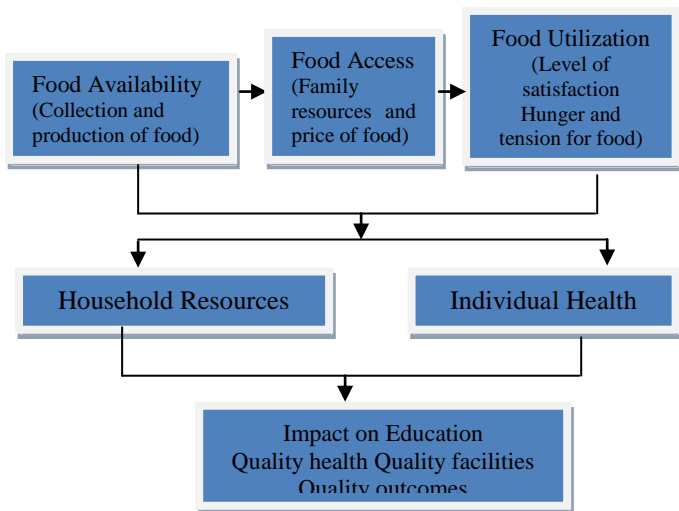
Food Availability
(Collection and production of food)

Food Access
(Family resources and price of food)

Food Utilization
(Level of satisfaction Hunger and tension for food)

Household Resources

Individual Health

Impact on Education
Quality health Quality facilities
Quality outcomes